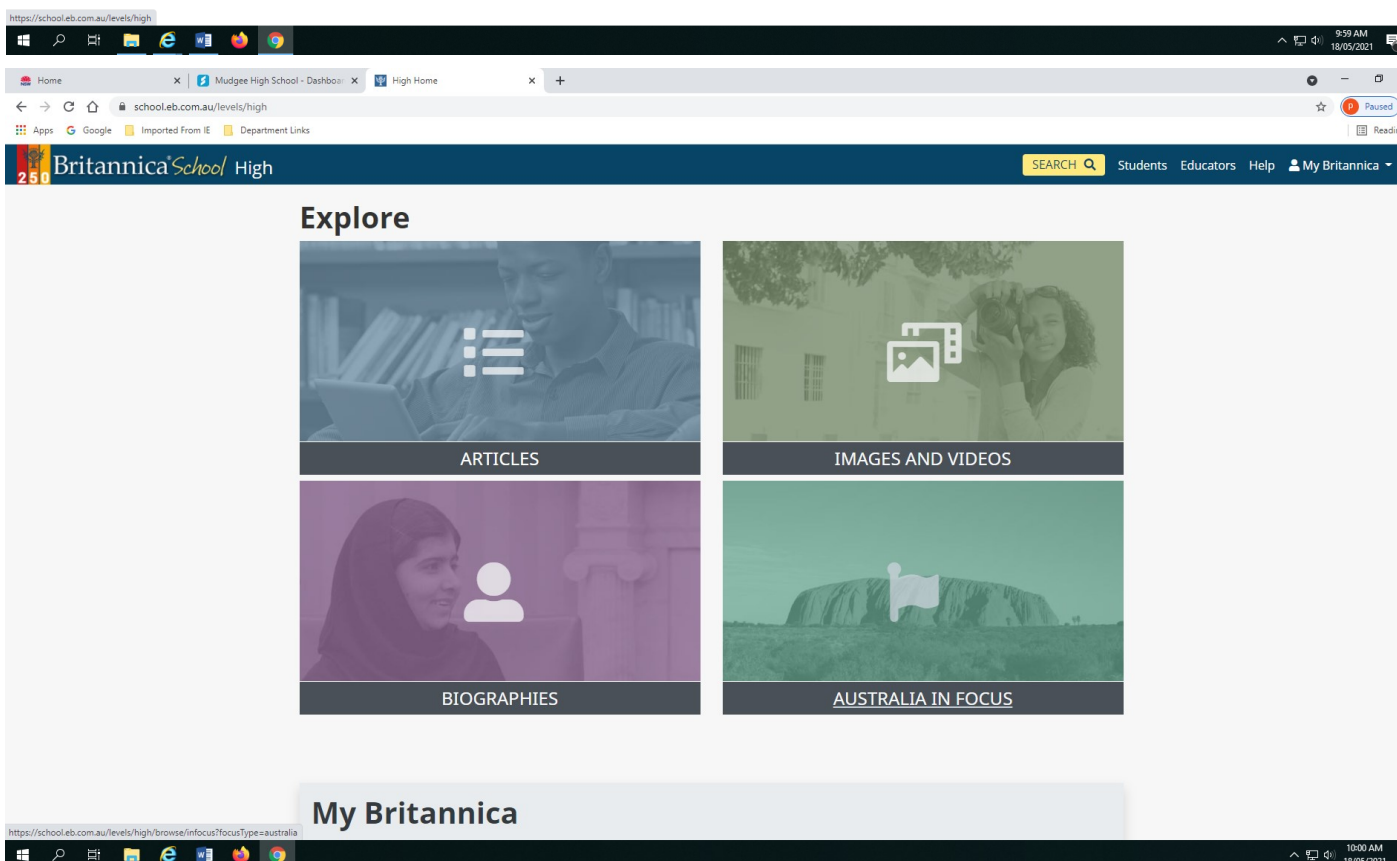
https://school.eb.com.au/levels/high

9:59 AM
18/05/2021

Home
Mudgee High School - Dashboar
High Home
+

school.eb.com.au/levels/high

Paused

Apps
Google
Imported From IE
Department Links
Readi

250
Britannica School High

SEARCH
Students
Educators
Help
My Britannica

Explore

ARTICLES

IMAGES AND VIDEOS

BIOGRAPHIES

AUSTRALIA IN FOCUS

My Britannica

https://school.eb.com.au/levels/high/browse/infocus?focusType=australia

10:00 AM
18/05/2021